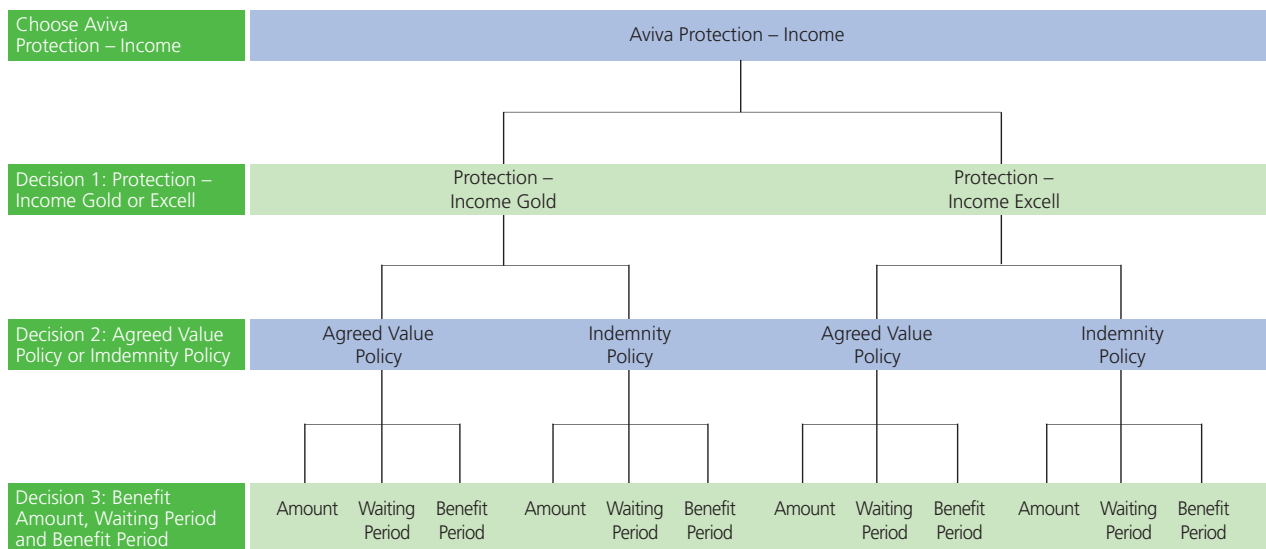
Choose Aviva Protection – Income

Aviva Protection – Income

Decision 1: Protection – Income Gold or Excell

Protection – Income Gold

Protection – Income Excell

Decision 2: Agreed Value Policy or Imdemnity Policy

Agreed Value Policy

Indemnity Policy

Agreed Value Policy

Indemnity Policy

Decision 3: Benefit Amount, Waiting Period and Benefit Period

Amount

Waiting Period

Benefit Period

Amount

Waiting Period

Benefit Period

Amount

Waiting Period

Benefit Period

Amount

Waiting Period

Benefit Period